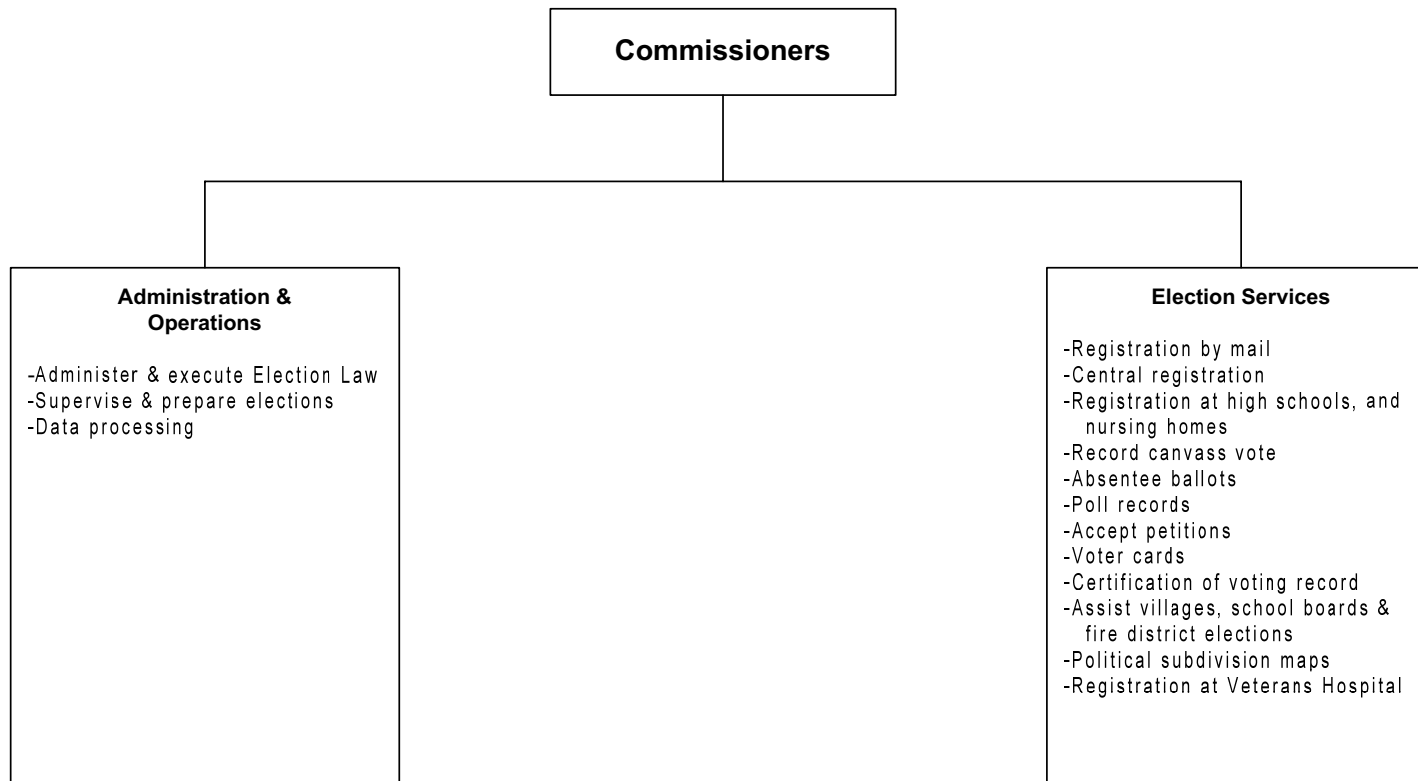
Commissioners

Administration & Operations

-Administer & execute Election Law
-Supervise & prepare elections
-Data processing

Election Services

-Registration by mail
-Central registration
-Registration at high schools, and nursing homes
-Record canvass vote
-Absentee ballots
-Poll records
-Accept petitions
-Voter cards
-Certification of voting record
-Assist villages, school boards & fire district elections
-Political subdivision maps
-Registration at Veterans Hospital